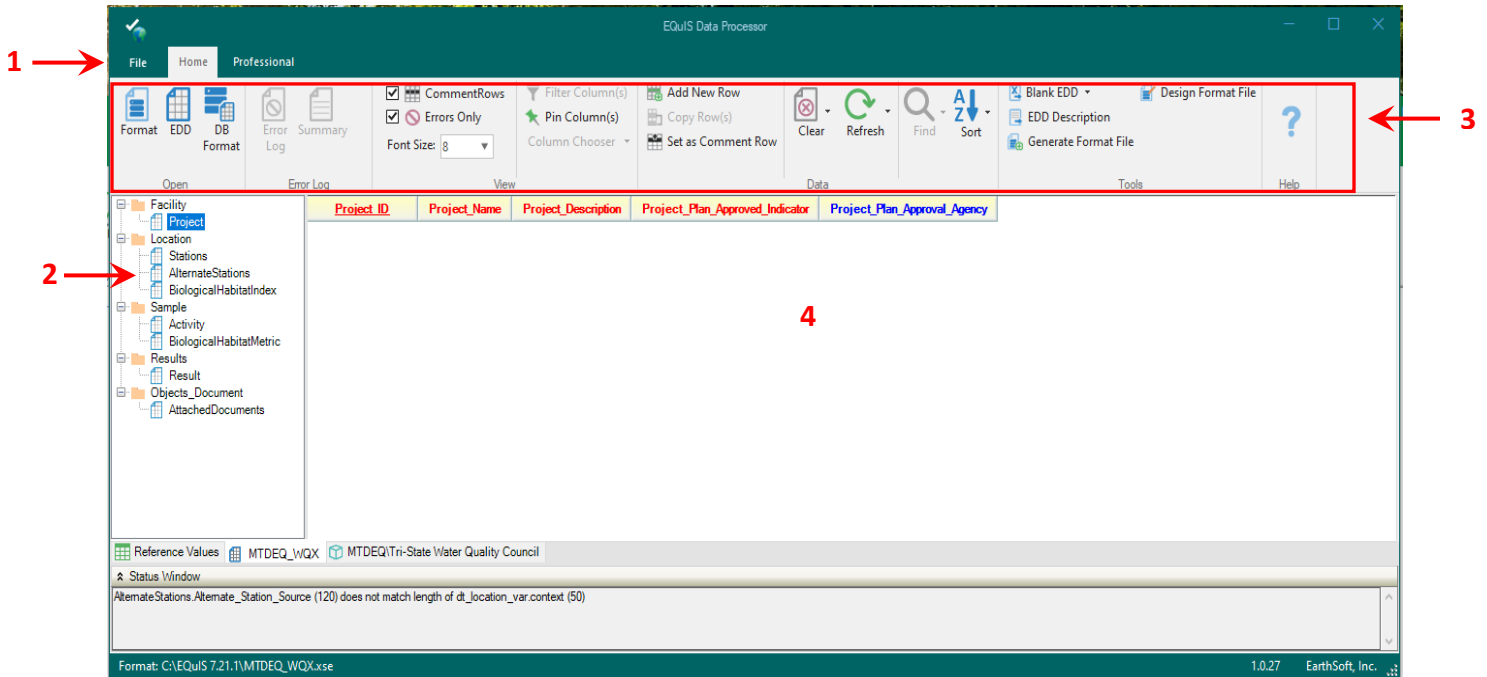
EQuIS Data Processor

1
File Home Professional

Format EDD DB Format
Open

Error Log Summary
Error Log

CommentRows
Errors Only
Font Size: 8
View

Filter Column(s)
Pin Column(s)
Column Chooser

Add New Row
Copy Row(s)
Set as Comment Row

Clear Refresh
Data

Find Sort

Blank EDD
EDD Description
Generate Format File
Design Format File
Tools

Help

3

2

Facility
Project
Location
Stations
AlternateStations
BiologicalHabitatIndex
Sample
Activity
BiologicalHabitatMetric
Results
Result
Objects_Document
AttachedDocuments

| Project_ID | Project_Name | Project_Description | Project_Plan_Approved_Indicator | Project_Plan_Approval_Agency |
|---|---|---|---|---|

4

Reference Values MTDEQ_WQX MTDEQ\Tri-State Water Quality Council

Status Window
AlternateStations.Alternate_Station_Source (120) does not match length of dt_location_var.context (50)

Format: C:\EQuIS 7.21.1\MTDEQ_WQX.xse 1.0.27 EarthSoft, Inc.